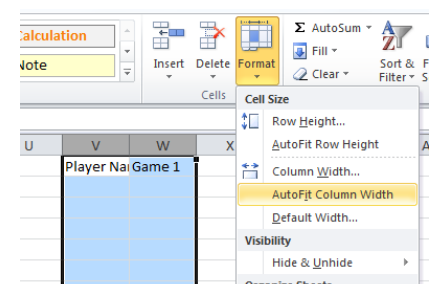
Calculation
Note
Insert Delete Format
Cells
Σ AutoSum
Fill
Clear
Sort & Filter
F S
U V W X A
Player Na Game 1
Cell Size
Row Height...
AutoFit Row Height
Column Width...
AutoFit Column Width
Default Width...
Visibility
Hide & Unhide
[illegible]